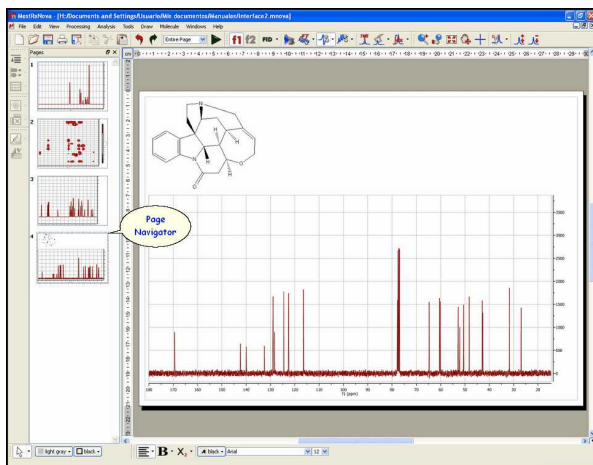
MestReNova - [H:/Documents and Settings/Usuario/Mis documentos/Manuales/Interface2.mnova]

File Edit View Processing Analysis Tools Draw Molecule Windows Help

Entire Page

FID

Pages

1

2

3

4

Page Navigator

H

N

H

H

N

O

O

H

3500

3000

2500

2000

1500

1000

500

0

180 170 160 150 140 130 120 110 100 90 80 70 60 50 40 30 20

f1 (ppm)

light gray

black

black

Arial

12